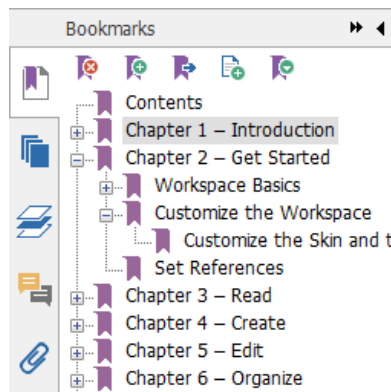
Bookmarks

Contents
Chapter 1 – Introduction
Chapter 2 – Get Started
Workspace Basics
Customize the Workspace
Customize the Skin and t
Set References
Chapter 3 – Read
Chapter 4 – Create
Chapter 5 – Edit
Chapter 6 – Organize